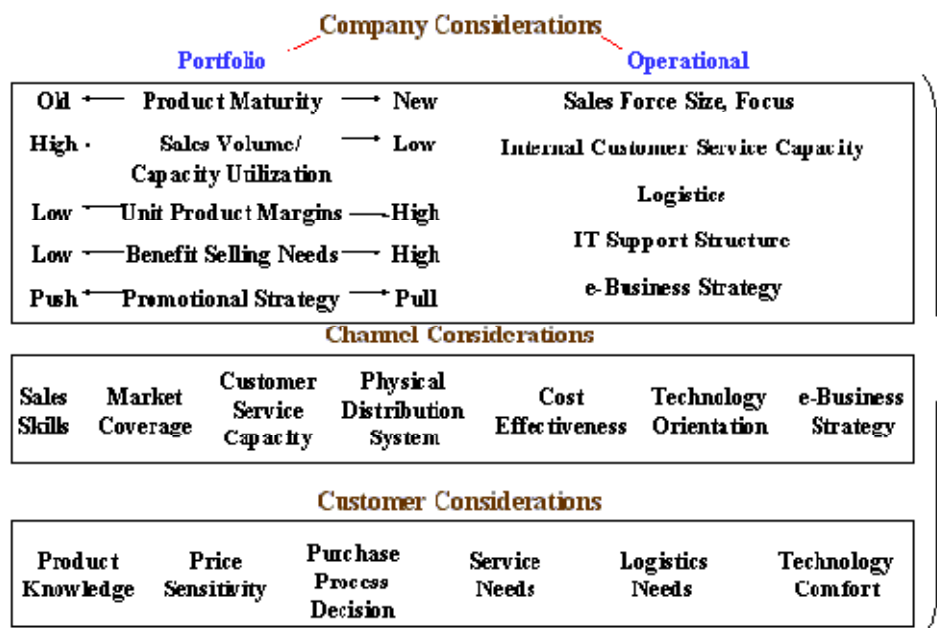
Company Considerations

Portfolio

Operational

Old — Product Maturity — New

High — Sales Volume/ Capacity Utilization — Low

Low — Unit Product Margins — High

Low — Benefit Selling Needs — High

Push — Promotional Strategy — Pull

Sales Force Size, Focus

Internal Customer Service Capacity

Logistics

IT Support Structure

e-Business Strategy

Channel Considerations

| Sales Skills | Market Coverage | Customer Service Capacity | Physical Distribution System | Cost Effectiveness | Technology Orientation | e-Business Strategy |
|---|---|---|---|---|---|---|

Customer Considerations

| Product Knowledge | Price Sensitivity | Purchase Process Decision | Service Needs | Logistics Needs | Technology Comfort |
|---|---|---|---|---|---|